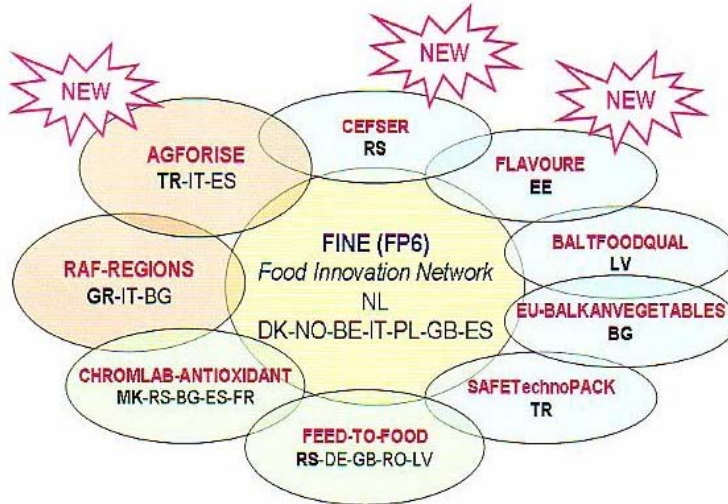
NEW

NEW

NEW

AGFORISE
TR-IT-ES

CEFSER
RS

FLAVOURE
EE

FINE (FP6)
Food Innovation Network
NL
DK-NO-BE-IT-PL-GB-ES

RAF-REGIONS
GR-IT-BG

BALTFOODQUAL
LV

EU-BALKANVEGETABLES
BG

CHROMLAB-ANTIOXIDANT
MK-RS-BG-ES-FR

SAFETechnoPACK
TR

FEED-TO-FOOD
RS-DE-GB-RO-LV